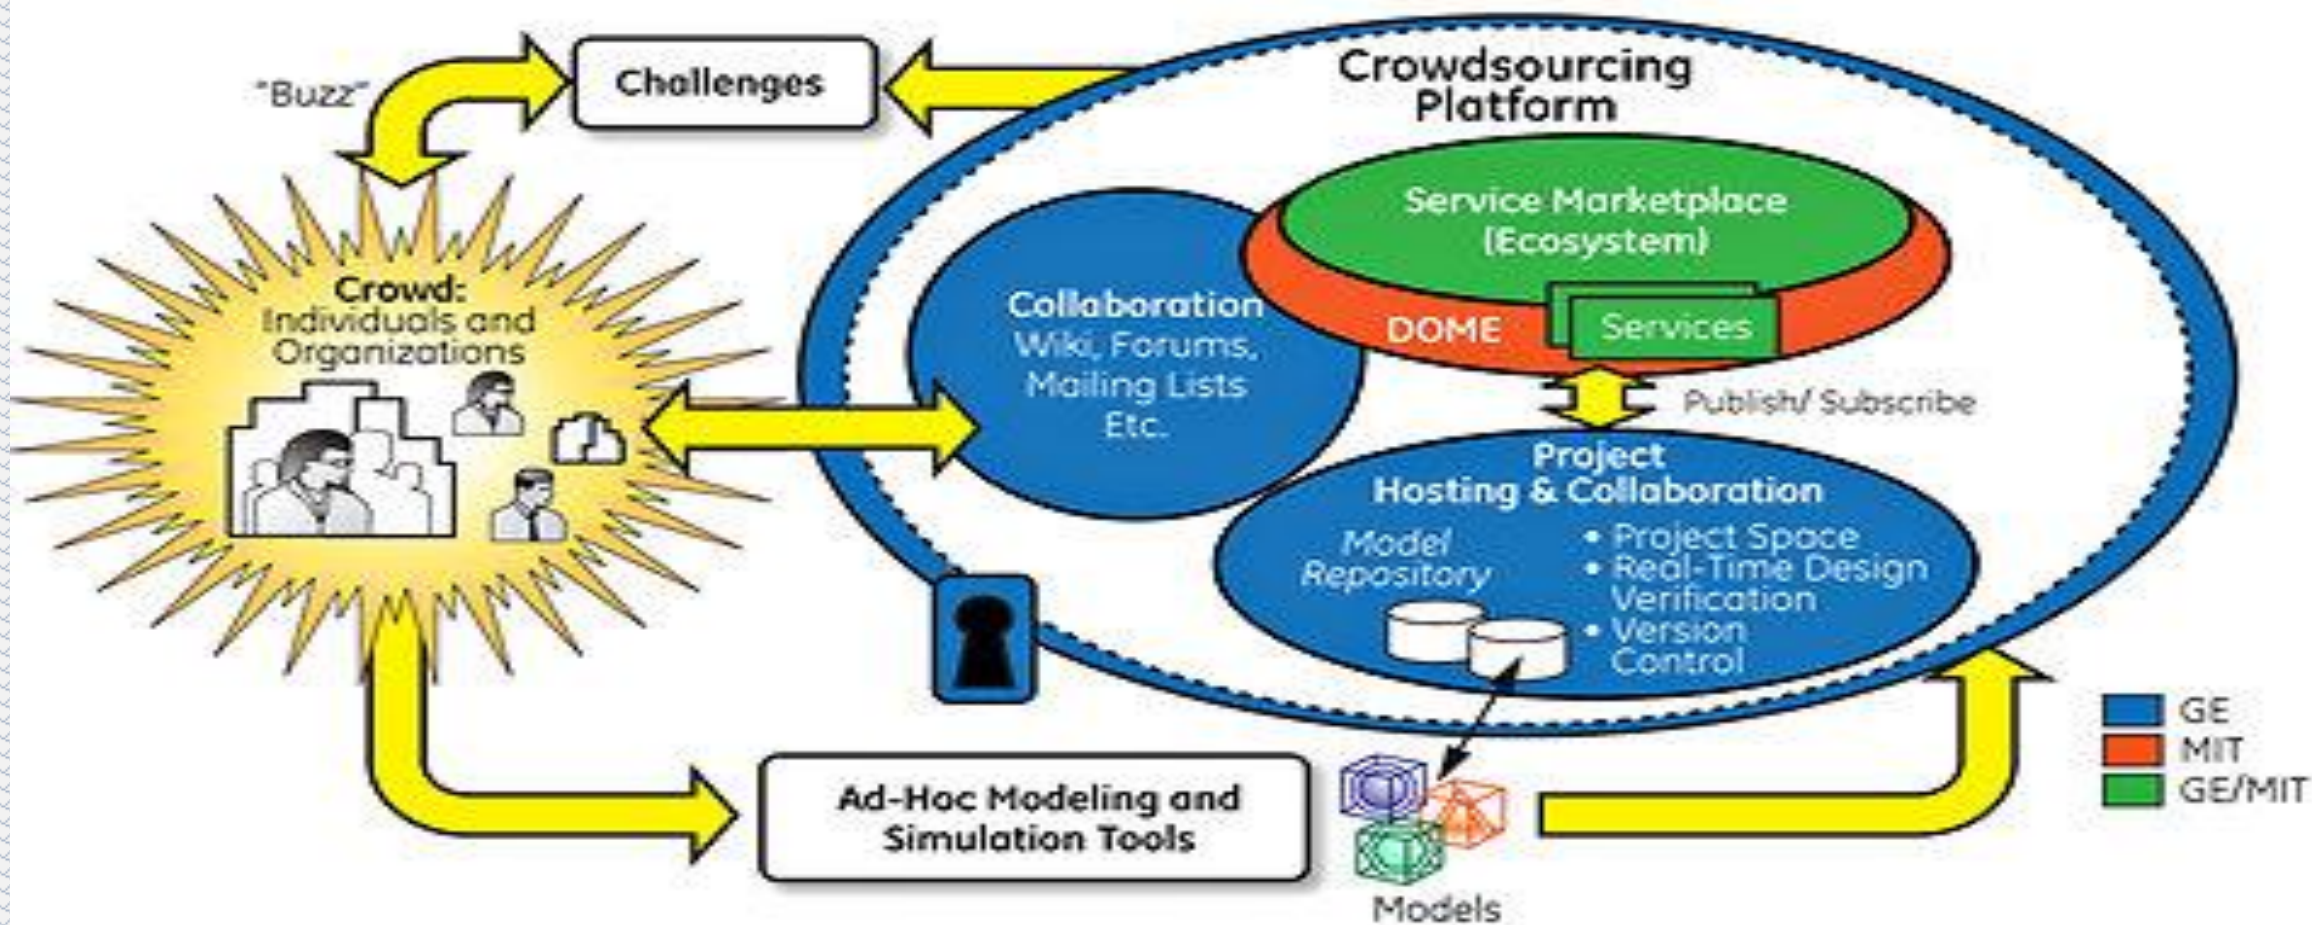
"Buzz"

Challenges

Crowdsourcing Platform

Service Marketplace (Ecosystem)

DOME

Services

Collaboration Wiki, Forums, Mailing Lists Etc.

Crowd: Individuals and Organizations

Publish/ Subscribe

Project Hosting & Collaboration

Model Repository

• Project Space
• Real-Time Design Verification
• Version Control

Ad-Hoc Modeling and Simulation Tools

Models

GE
MIT
GE/MIT